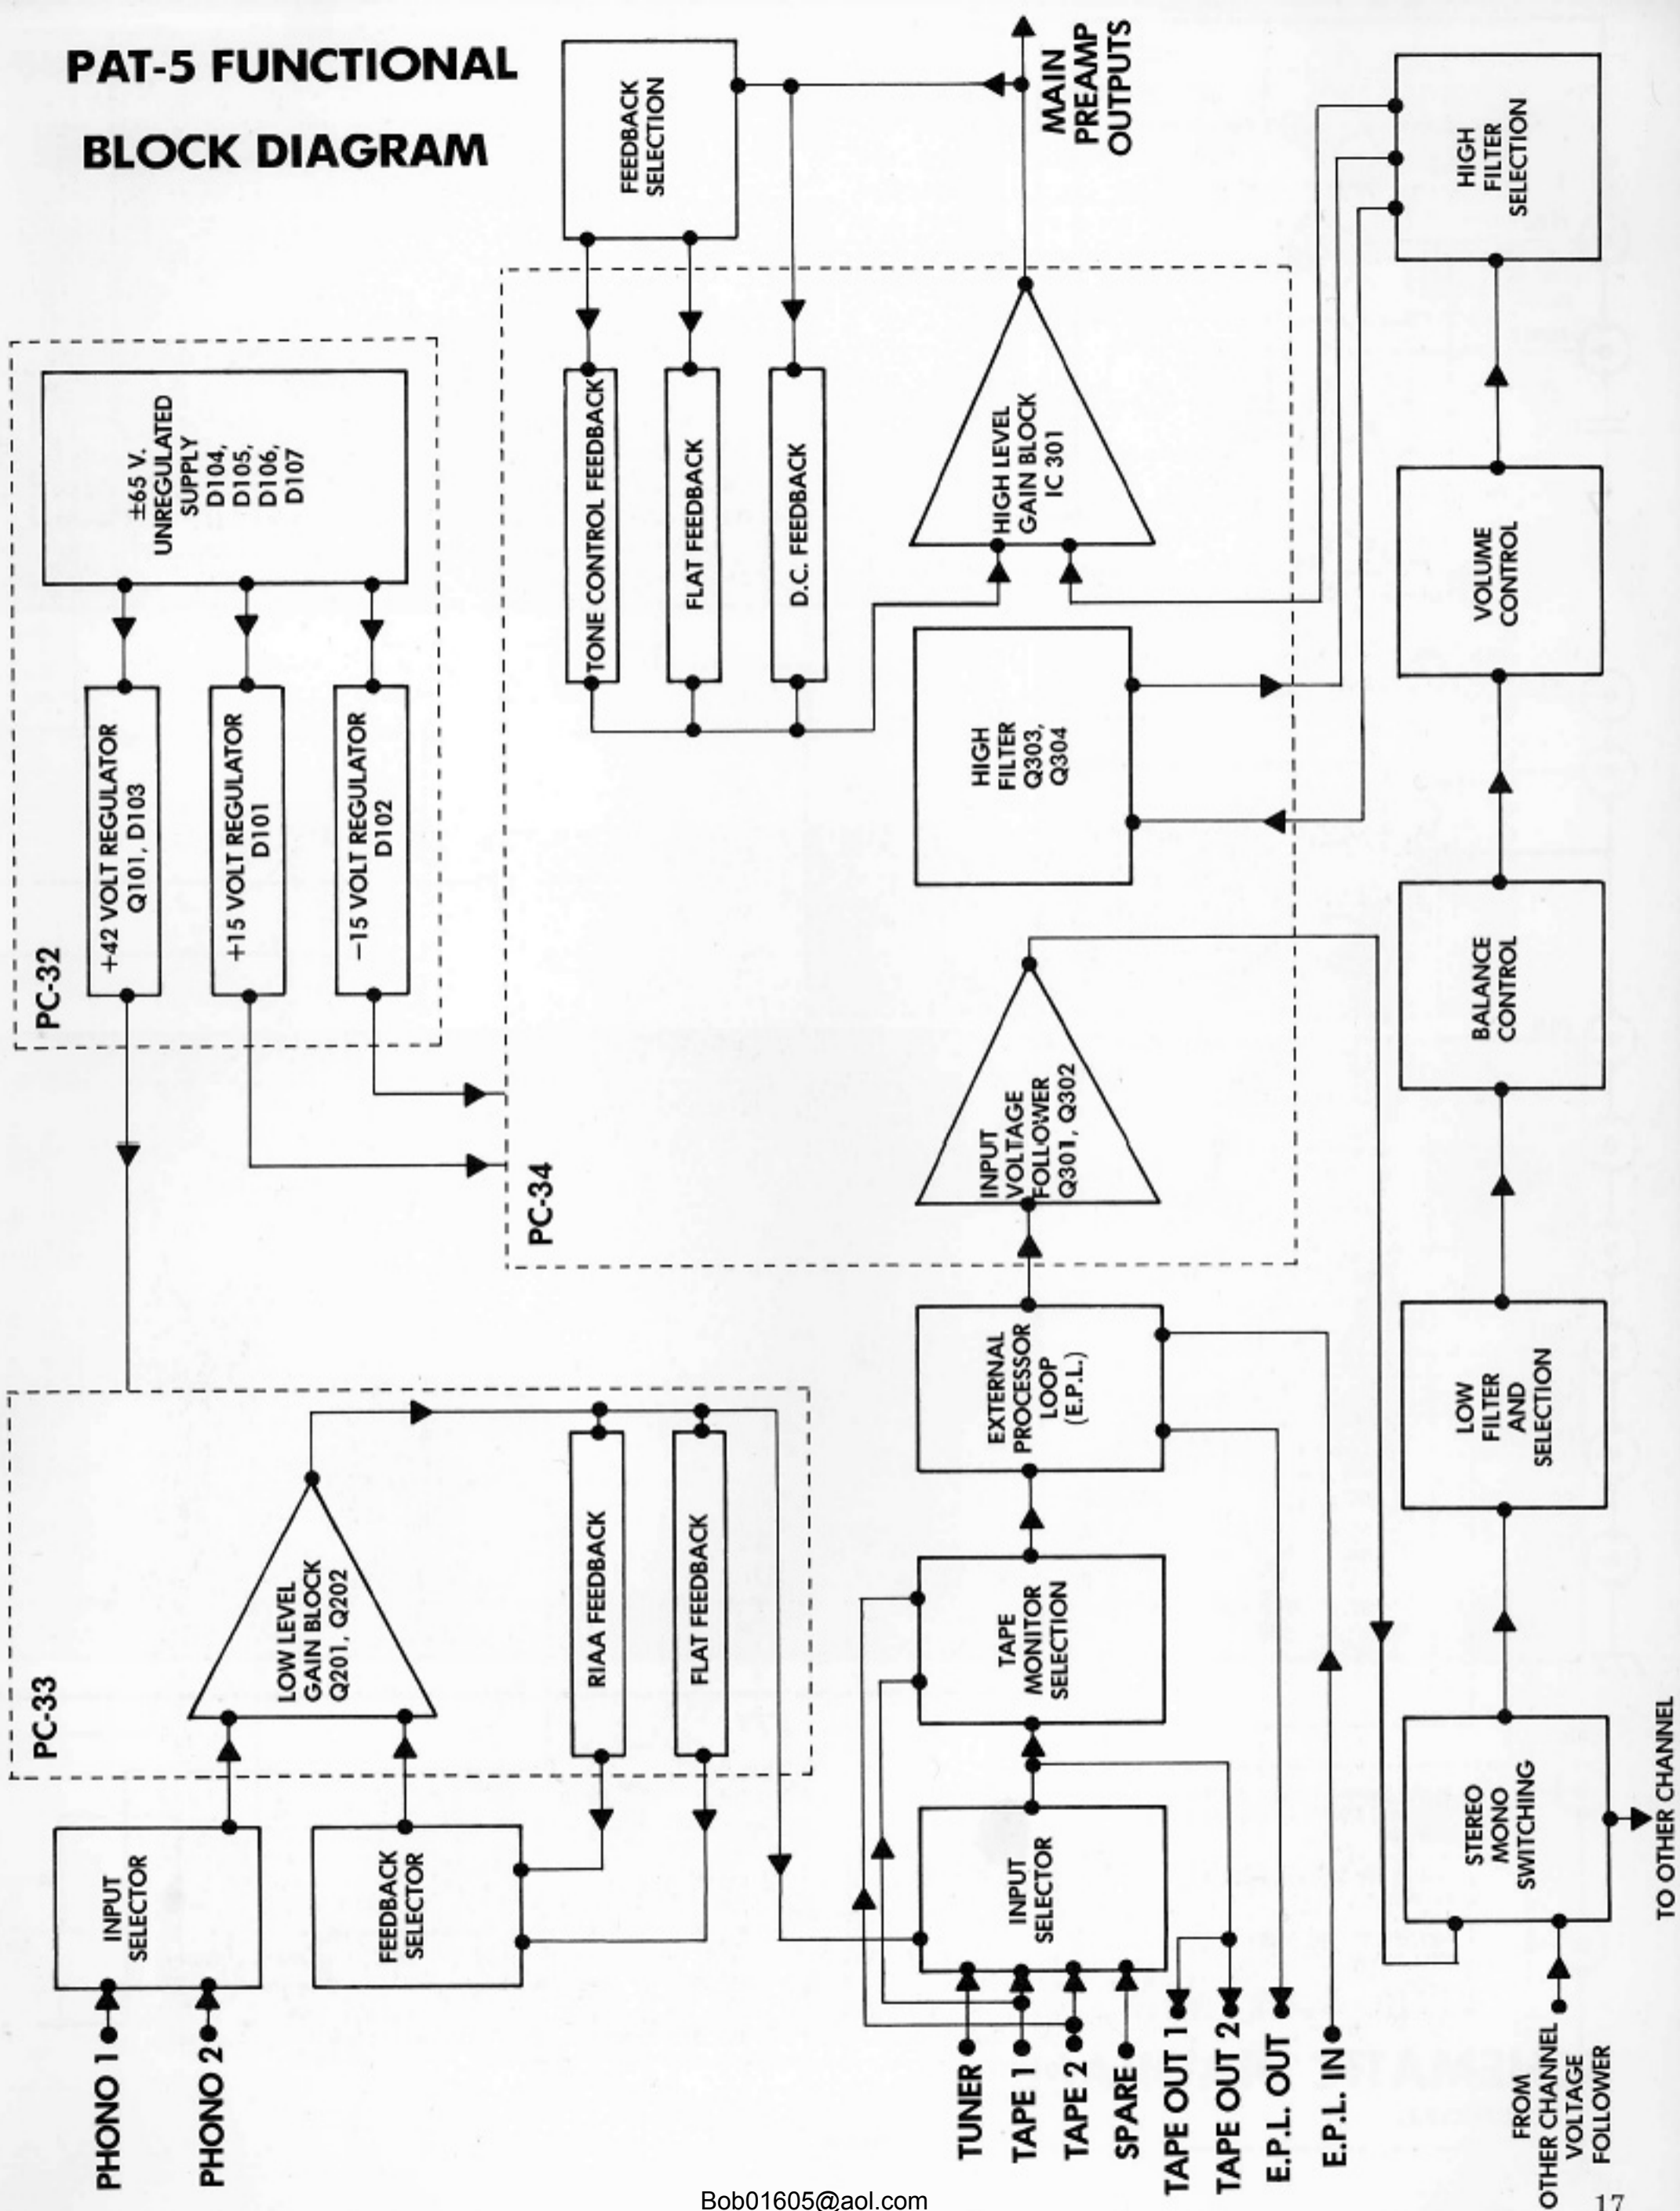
PAT-5 FUNCTIONAL BLOCK DIAGRAM

FEEDBACK SELECTION

MAIN PREAMP OUTPUTS

HIGH FILTER SELECTION

PC-32

±65 V. UNREGULATED SUPPLY D104, D105, D106, D107

+42 VOLT REGULATOR Q101, D103

+15 VOLT REGULATOR D101

−15 VOLT REGULATOR D102

TONE CONTROL FEEDBACK

FLAT FEEDBACK

D.C. FEEDBACK

HIGH LEVEL GAIN BLOCK IC 301

HIGH FILTER Q303, Q304

VOLUME CONTROL

BALANCE CONTROL

INPUT VOLTAGE FOLLOWER Q301, Q302

PC-34

EXTERNAL PROCESSOR LOOP (E.P.L.)

LOW FILTER AND SELECTION

PC-33

LOW LEVEL GAIN BLOCK Q201, Q202

RIAA FEEDBACK

FLAT FEEDBACK

TAPE MONITOR SELECTION

STEREO MONO SWITCHING

TO OTHER CHANNEL

INPUT SELECTOR

FEEDBACK SELECTOR

INPUT SELECTOR

PHONO 1

PHONO 2

TUNER

TAPE 1

TAPE 2

SPARE

TAPE OUT 1

TAPE OUT 2

E.P.L. OUT

E.P.L. IN

FROM OTHER CHANNEL VOLTAGE FOLLOWER

Bob01605@aol.com

17